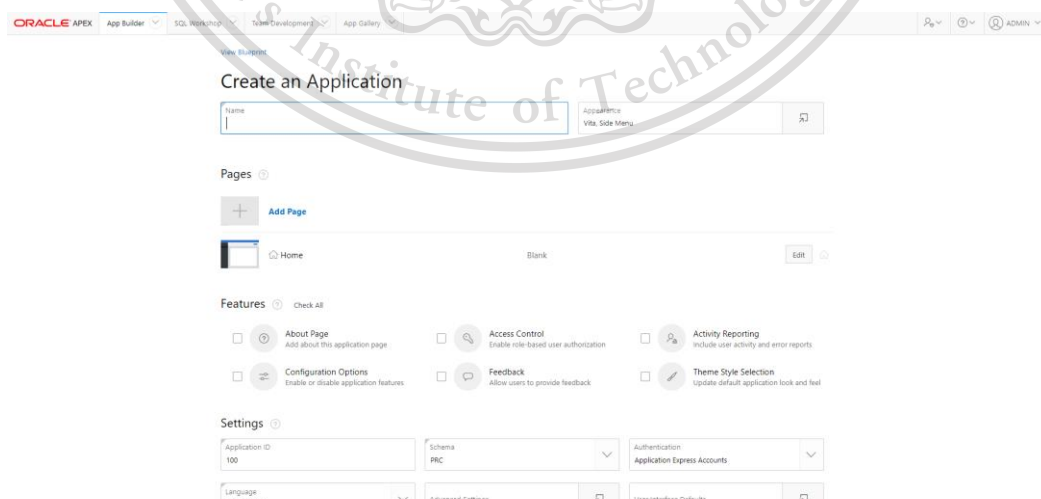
ORACLE APEX App Builder SQL Workshop Team Development App Gallery ADMIN

View Blueprint

Create an Application

Name

Appearance
Vita, Side Menu

Institute of Technology

Pages

Add Page

Home Blank Edit

Features Check All

About Page
Add about this application page

Access Control
Enable role-based user authorization

Activity Reporting
Include user activity and error reports

Configuration Options
Enable or disable application features

Feedback
Allow users to provide feedback

Theme Style Selection
Update default application look and feel

Settings

Application ID
100

Schema
PRC

Authentication
Application Express Accounts

Language

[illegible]

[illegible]